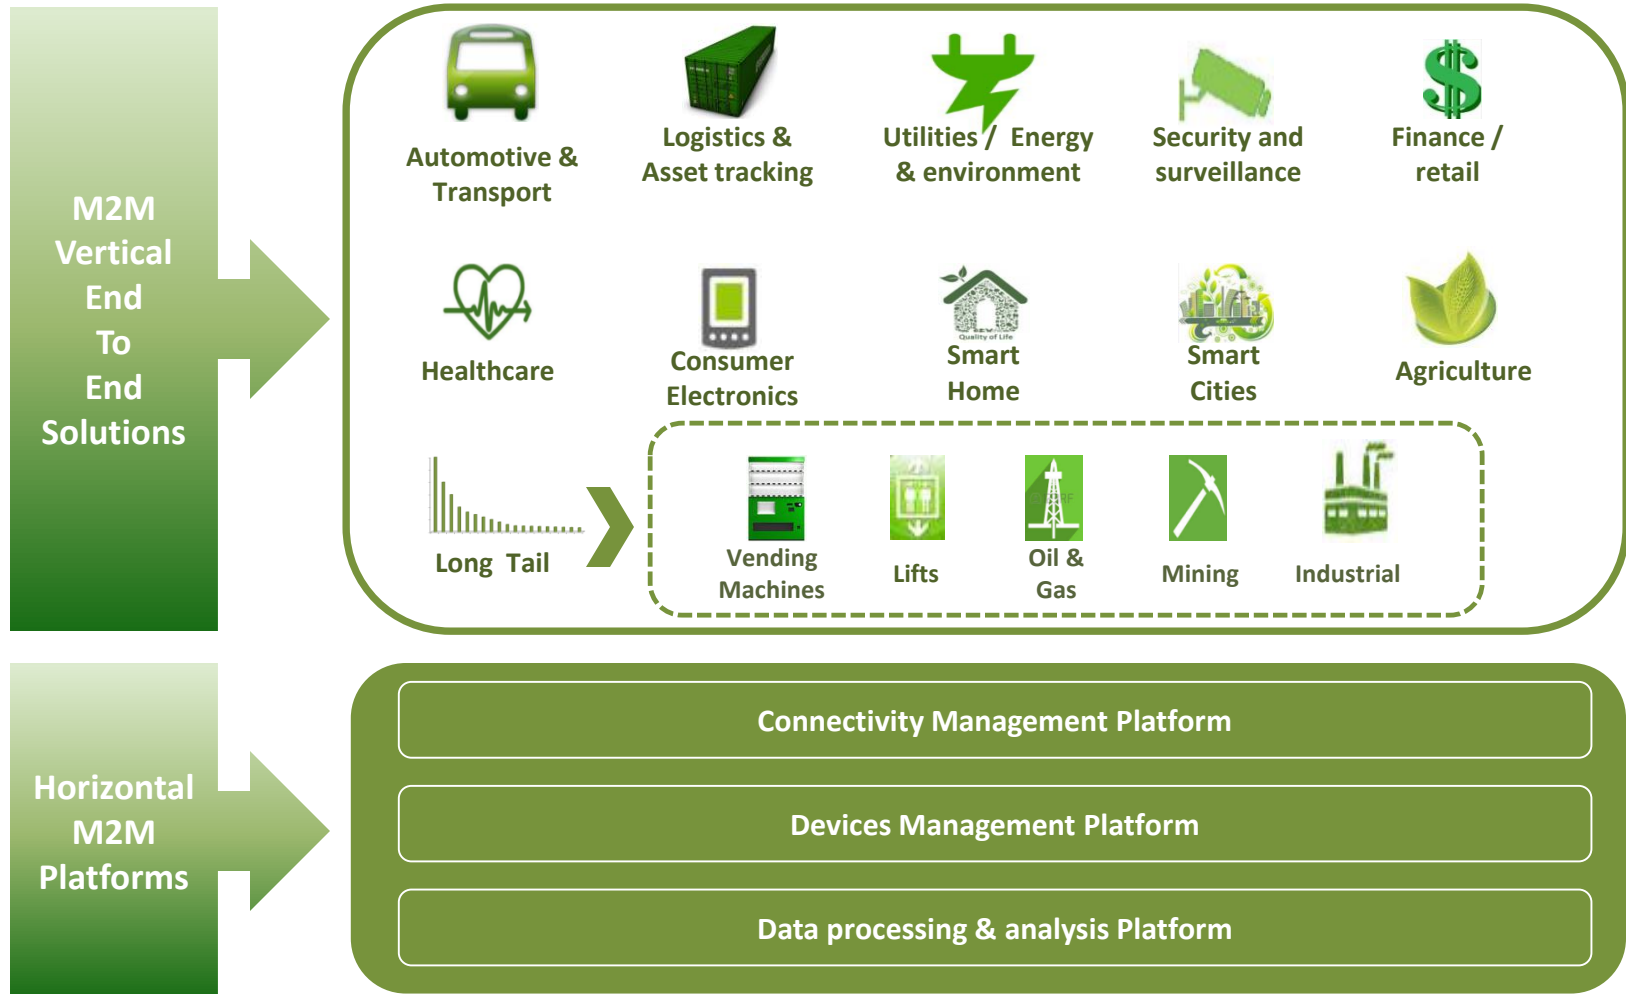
M2M Vertical End To End Solutions

Automotive & Transport

Logistics & Asset tracking

Utilities / Energy & environment

Security and surveillance

Finance / retail

Healthcare

Consumer Electronics

Smart Home

Smart Cities

Agriculture

Long Tail

Vending Machines

Lifts

Oil & Gas

Mining

Industrial

Horizontal M2M Platforms

Connectivity Management Platform

Devices Management Platform

Data processing & analysis Platform